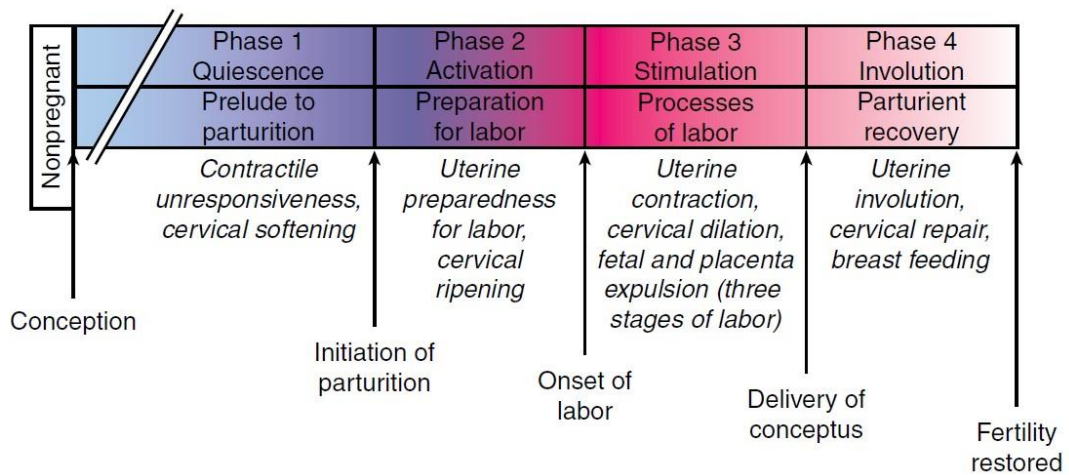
Nonpregnant

| Phase 1 Quiescence | Phase 2 Activation | Phase 3 Stimulation | Phase 4 Involution |
|---|---|---|---|
| Prelude to parturition | Preparation for labor | Processes of labor | Parturient recovery |

*Contractile unresponsiveness, cervical softening*

*Uterine preparedness for labor, cervical ripening*

*Uterine contraction, cervical dilation, fetal and placenta expulsion (three stages of labor)*

*Uterine involution, cervical repair, breast feeding*

Conception

Initiation of parturition

Onset of labor

Delivery of conceptus

Fertility restored